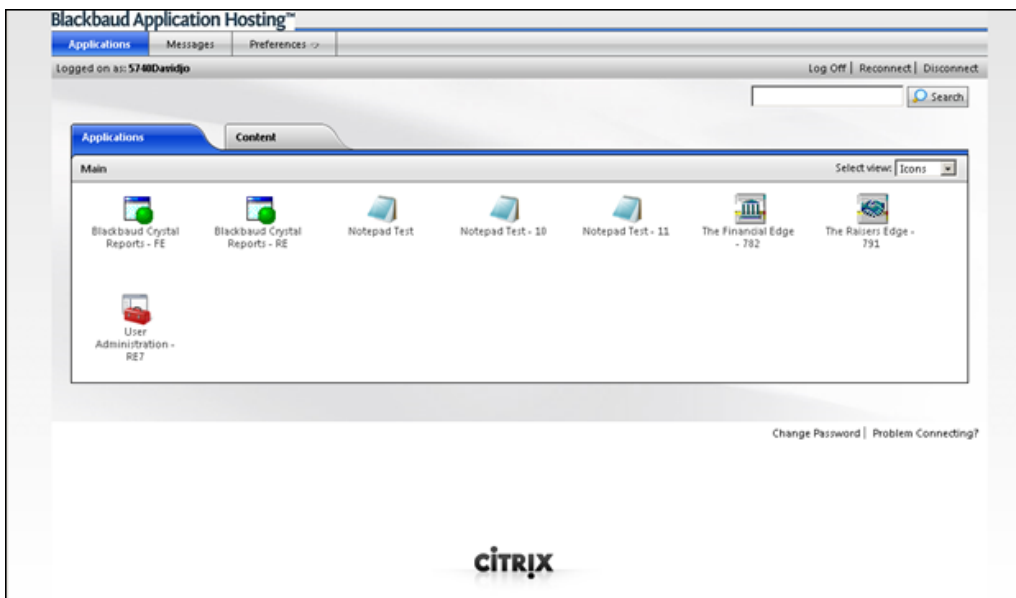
Blackbaud Application Hosting™

Applications | Messages | Preferences

Logged on as: 5740Davidjo

Log Off | Reconnect | Disconnect

Search

Applications | Content

Main

Select view: Icons

Blackbaud Crystal Reports - FE

Blackbaud Crystal Reports - RE

Notepad Test

Notepad Test - 10

Notepad Test - 11

The Financial Edge - 782

The Raisers Edge - 791

User Administration - RE7

Change Password | Problem Connecting?

CITRIX